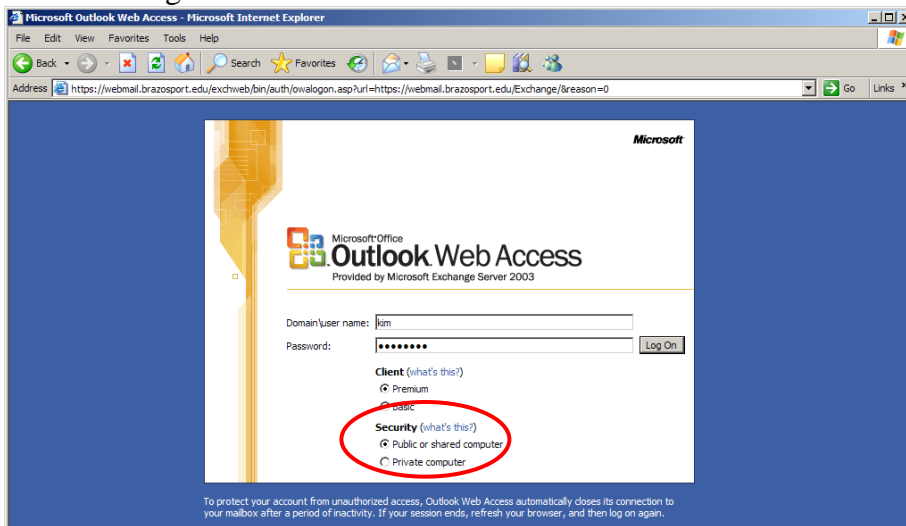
Microsoft Outlook Web Access - Microsoft Internet Explorer

File Edit View Favorites Tools Help

Back Search Favorites

Address https://webmail.brazosport.edu/exchweb/bin/auth/owalogon.asp?url=https://webmail.brazosport.edu/Exchange/&reason=0 Go Links

Microsoft

Microsoft Office Outlook Web Access
Provided by Microsoft Exchange Server 2003

Domain\user name: kim
Password: ••••••••
Log On

Client (what's this?)
Premium
Basic

Security (what's this?)
Public or shared computer
Private computer

To protect your account from unauthorized access, Outlook Web Access automatically closes its connection to your mailbox after a period of inactivity. If your session ends, refresh your browser, and then log on again.